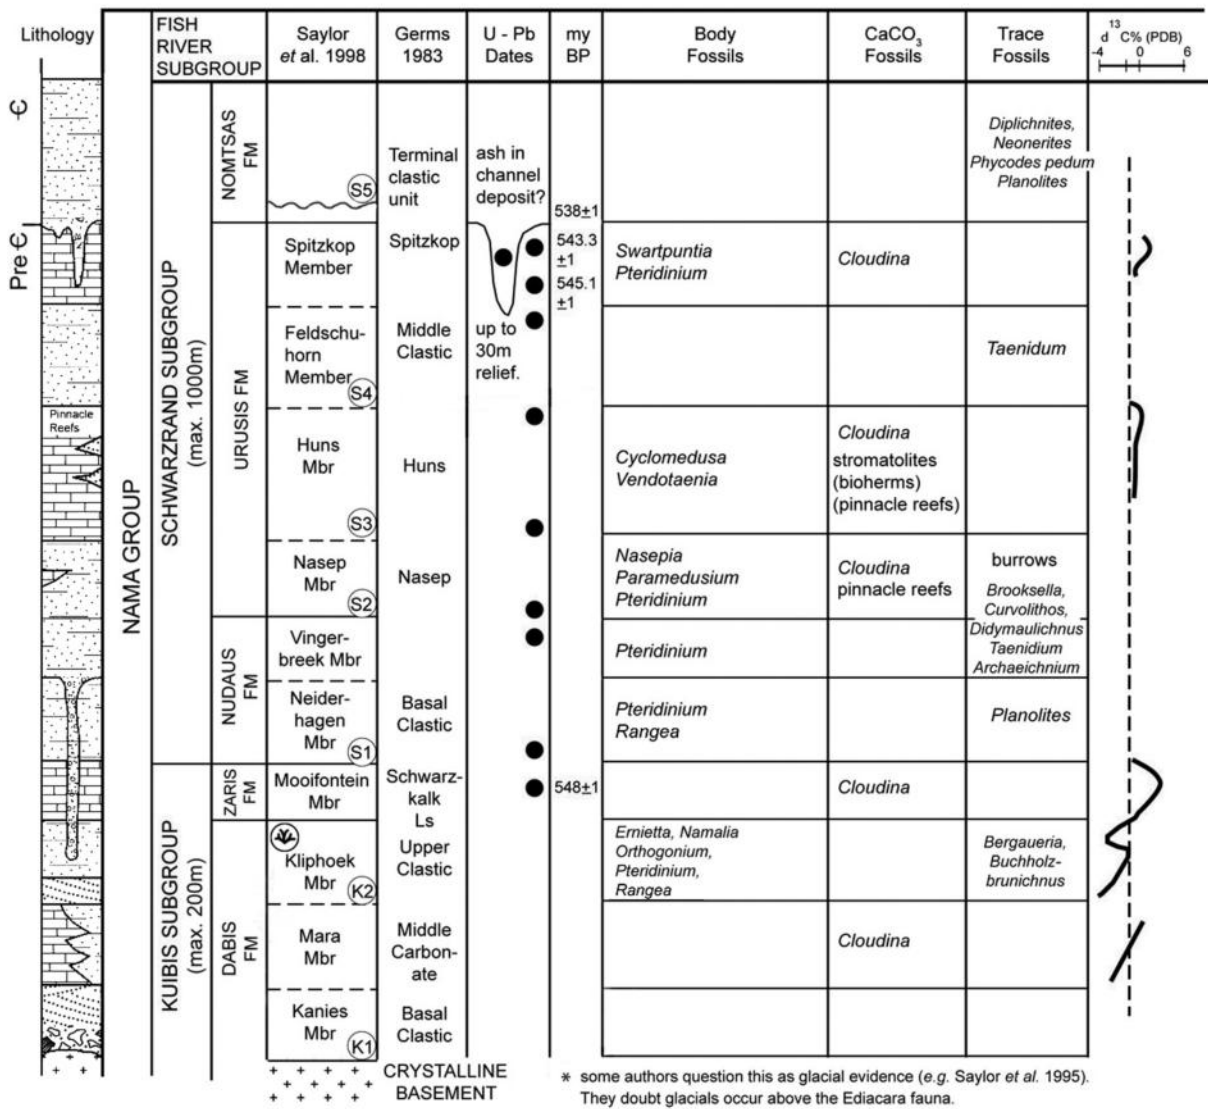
Lithology

€

Pre €

Pinnacle Reefs

NAMA GROUP

| FISH RIVER SUBGROUP | | Saylor *et al.* 1998 | Germs 1983 | U - Pb Dates | my BP | Body Fossils | $CaCO_3$ Fossils | Trace Fossils |
|---|---|---|---|---|---|---|---|---|
| SCHWARZRAND SUBGROUP (max. 1000m) | NOMTSAS FM | S5 | Terminal clastic unit | ash in channel deposit? | 538±1 | | | *Diplichnites, Neonerites Phycodes pedum Planolites* |
| | URUSIS FM | Spitzkop Member | Spitzkop | | 543.3 ±1 545.1 ±1 | *Swartpuntia Pteridinium* | *Cloudina* | |
| | | Feldschuhorn Member S4 | Middle Clastic | up to 30m relief. | | | | *Taenidum* |
| | | Huns Mbr S3 | Huns | | | *Cyclomedusa Vendotaenia* | *Cloudina* stromatolites (bioherms) (pinnacle reefs) | |
| | | Nasep Mbr S2 | Nasep | | | *Nasepia Paramedusium Pteridinium* | *Cloudina* pinnacle reefs | burrows *Brooksella, Curvolithos,* |
| | NUDAUS FM | Vingerbreek Mbr | | | | *Pteridinium* | | *Didymaulichnus Taenidium Archaeichnium* |
| | | Neiderhagen Mbr S1 | Basal Clastic | | | *Pteridinium Rangea* | | *Planolites* |
| KUIBIS SUBGROUP (max. 200m) | ZARIS FM | Mooifontein Mbr | Schwarzkalk Ls | | 548±1 | | *Cloudina* | |
| | DABIS FM | Kliphoek Mbr K2 | Upper Clastic | | | *Ernietta, Namalia Orthogonium, Pteridinium, Rangea* | | *Bergaueria, Buchholzbrunichnus* |
| | | Mara Mbr | Middle Carbonate | | | | *Cloudina* | |
| | | Kanies Mbr K1 | Basal Clastic | | | | | |

d $^{13}$C% (PDB) -4 0 6

CRYSTALLINE BASEMENT

* some authors question this as glacial evidence (*e.g.* Saylor *et al.* 1995). They doubt glacials occur above the Ediacara fauna.